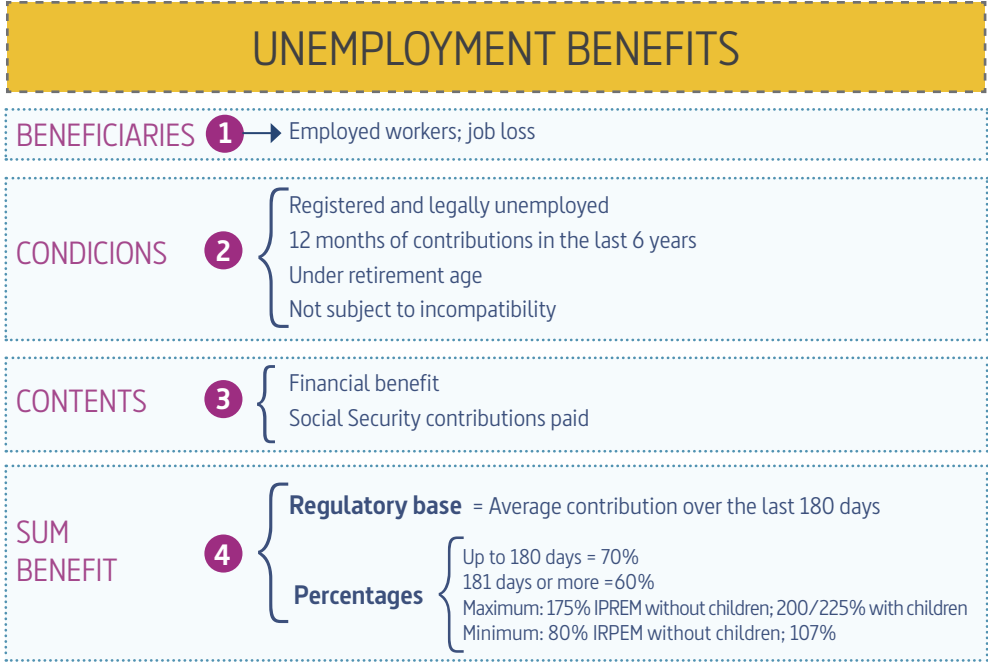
UNEMPLOYMENT BENEFITS

BENEFICIARIES 1 Employed workers; job loss

CONDICIONS 2
Registered and legally unemployed
12 months of contributions in the last 6 years
Under retirement age
Not subject to incompatibility

CONTENTS 3
Financial benefit
Social Security contributions paid

SUM BENEFIT 4
Regulatory base = Average contribution over the last 180 days
Percentages
Up to 180 days = 70%
181 days or more =60%
Maximum: 175% IPREM without children; 200/225% with children
Minimum: 80% IRPEM without children; 107%